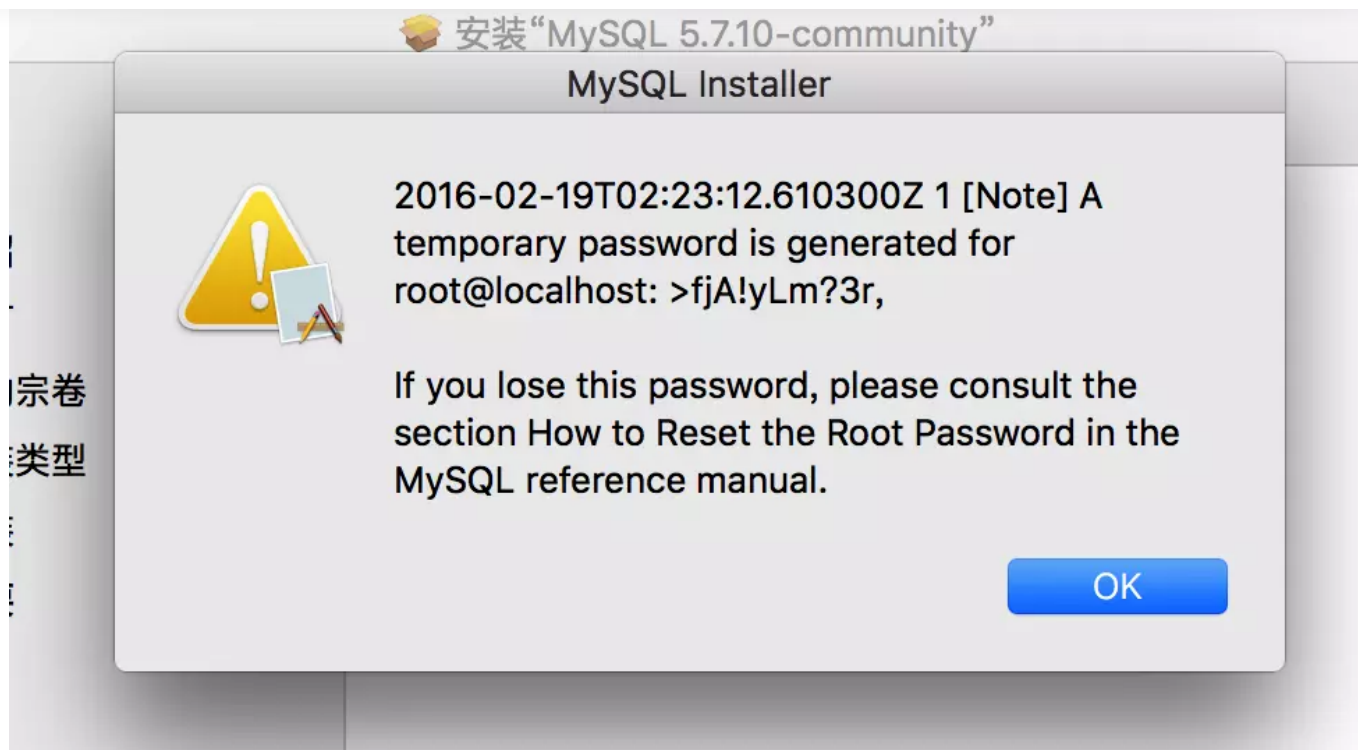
安装“MySQL 5.7.10-community”

MySQL Installer

2016-02-19T02:23:12.610300Z 1 [Note] A temporary password is generated for root@localhost: >fjA!yLm?3r,

If you lose this password, please consult the section How to Reset the Root Password in the MySQL reference manual.

OK

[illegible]宗卷
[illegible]类型